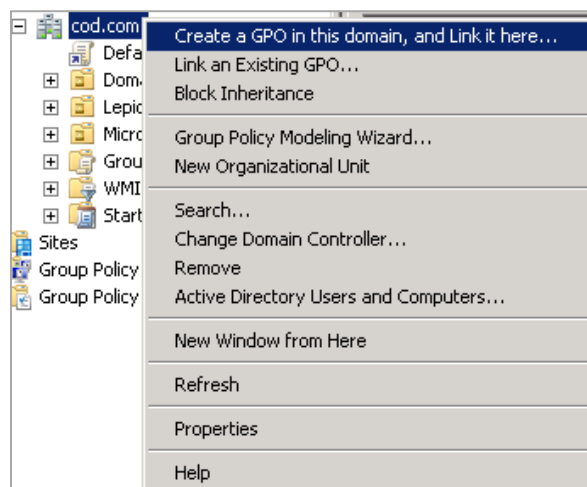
cod.com
Defa
Dom
Lepic
Micro
Grou
WMI
Start
Sites
Group Policy
Group Policy

Create a GPO in this domain, and Link it here...
Link an Existing GPO...
Block Inheritance
Group Policy Modeling Wizard...
New Organizational Unit
Search...
Change Domain Controller...
Remove
Active Directory Users and Computers...
New Window from Here
Refresh
Properties
Help